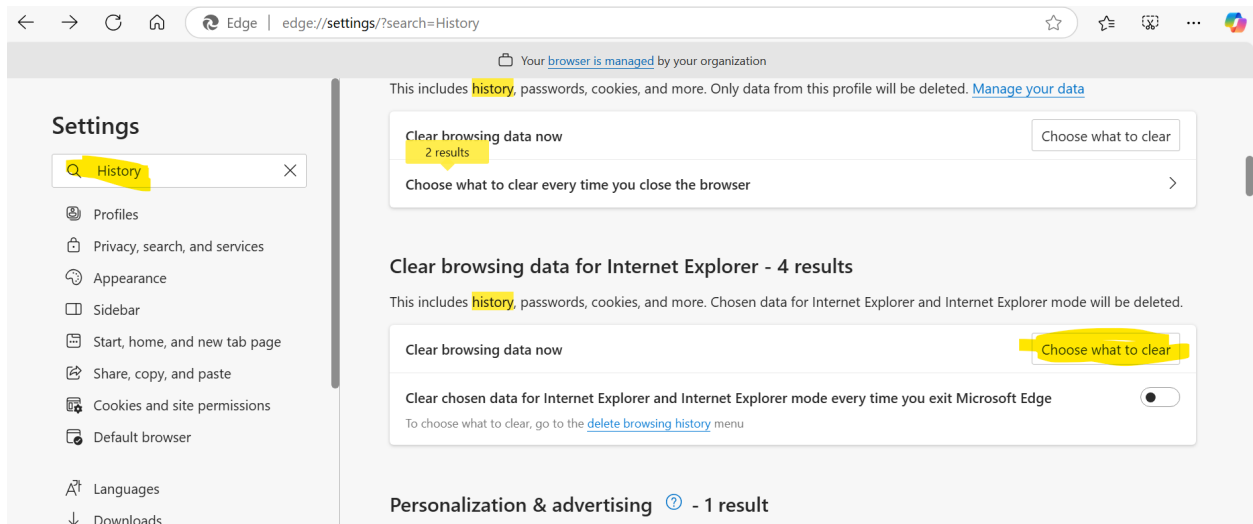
Edge | edge://settings/?search=History

Your browser is managed by your organization

Settings

History

Profiles
Privacy, search, and services
Appearance
Sidebar
Start, home, and new tab page
Share, copy, and paste
Cookies and site permissions
Default browser
Languages
Downloads

This includes history, passwords, cookies, and more. Only data from this profile will be deleted. Manage your data

Clear browsing data now
2 results
Choose what to clear

Choose what to clear every time you close the browser

Clear browsing data for Internet Explorer - 4 results

This includes history, passwords, cookies, and more. Chosen data for Internet Explorer and Internet Explorer mode will be deleted.

Clear browsing data now
Choose what to clear

Clear chosen data for Internet Explorer and Internet Explorer mode every time you exit Microsoft Edge

To choose what to clear, go to the delete browsing history menu

Personalization & advertising ? - 1 result